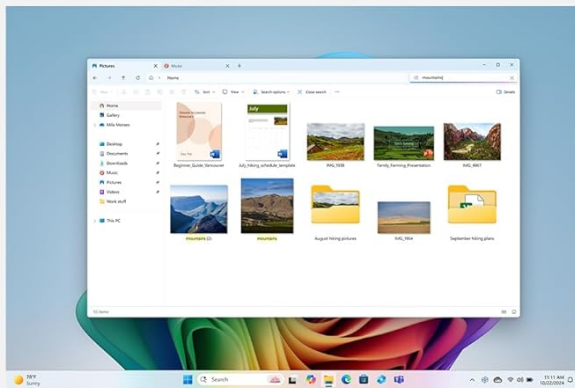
Pictures
Music
Home
mountains
Sort
View
Search options
Close search
Details
Home
Gallery
Mila Moraes
Desktop
Documents
Downloads
Music
Pictures
Videos
Work stuff
This PC
July
Beginner_Guide_Vancouver
July_hiking_schedule_template
IMG_5938
Family_Planning_Presentation
IMG_4867
mountains (2)
mountains
August hiking pictures
IMG_7464
September hiking plans
10 items
78°F
Sunny
Search
11:11 AM
10/22/2024